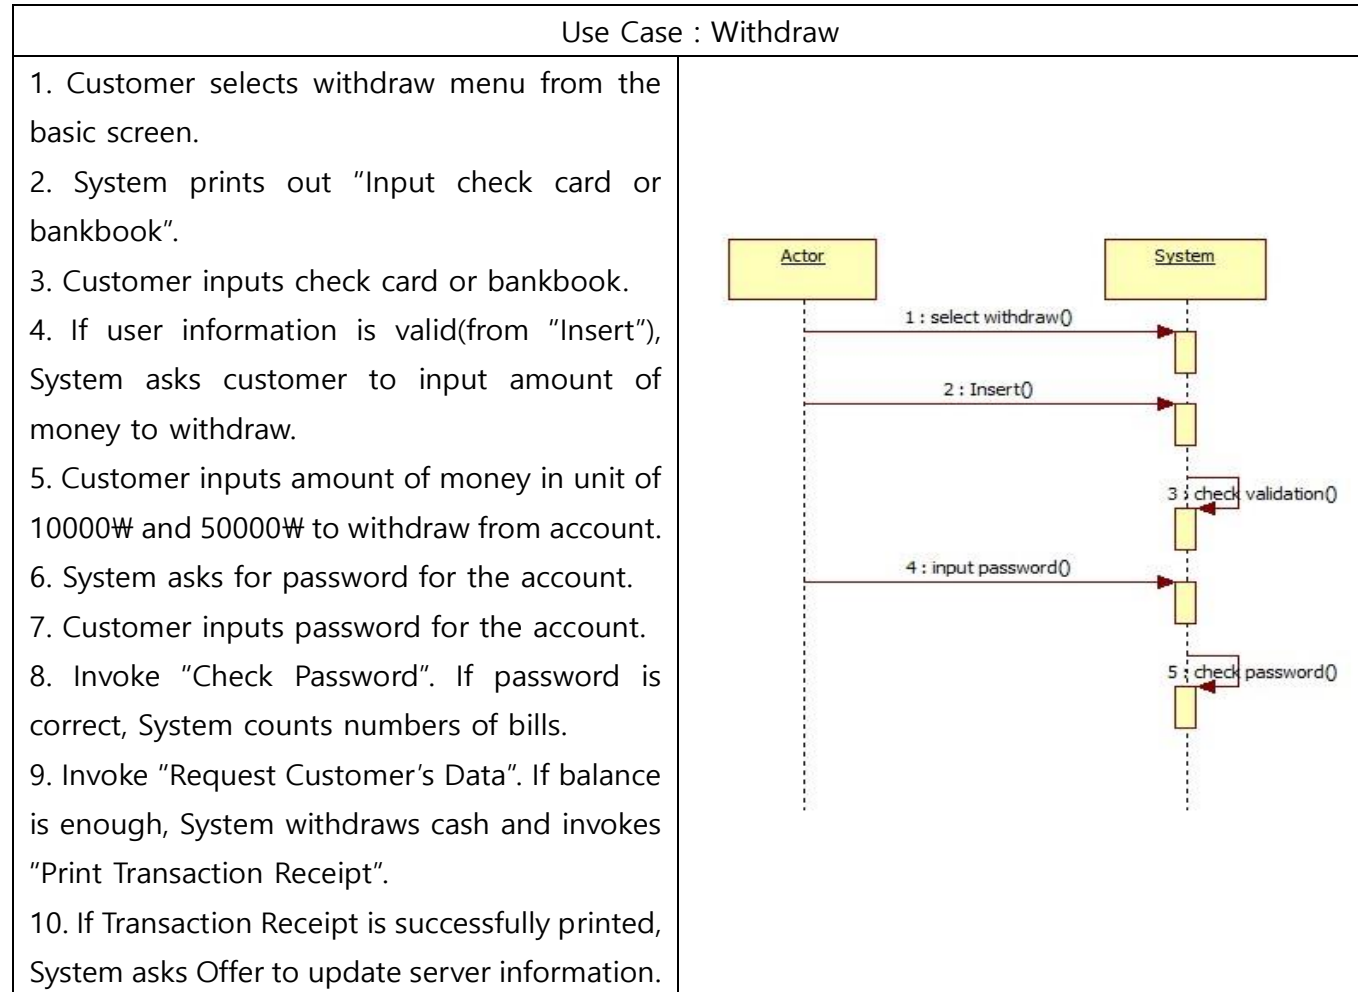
Use Case : Withdraw

1. Customer selects withdraw menu from the basic screen.
2. System prints out "Input check card or bankbook".
3. Customer inputs check card or bankbook.
4. If user information is valid(from "Insert"), System asks customer to input amount of money to withdraw.
5. Customer inputs amount of money in unit of 10000₩ and 50000₩ to withdraw from account.
6. System asks for password for the account.
7. Customer inputs password for the account.
8. Invoke "Check Password". If password is correct, System counts numbers of bills.
9. Invoke "Request Customer's Data". If balance is enough, System withdraws cash and invokes "Print Transaction Receipt".
10. If Transaction Receipt is successfully printed, System asks Offer to update server information.

Actor
System
1 : select withdraw()
2 : Insert()
3 : check validation()
4 : input password()
5 : check password()